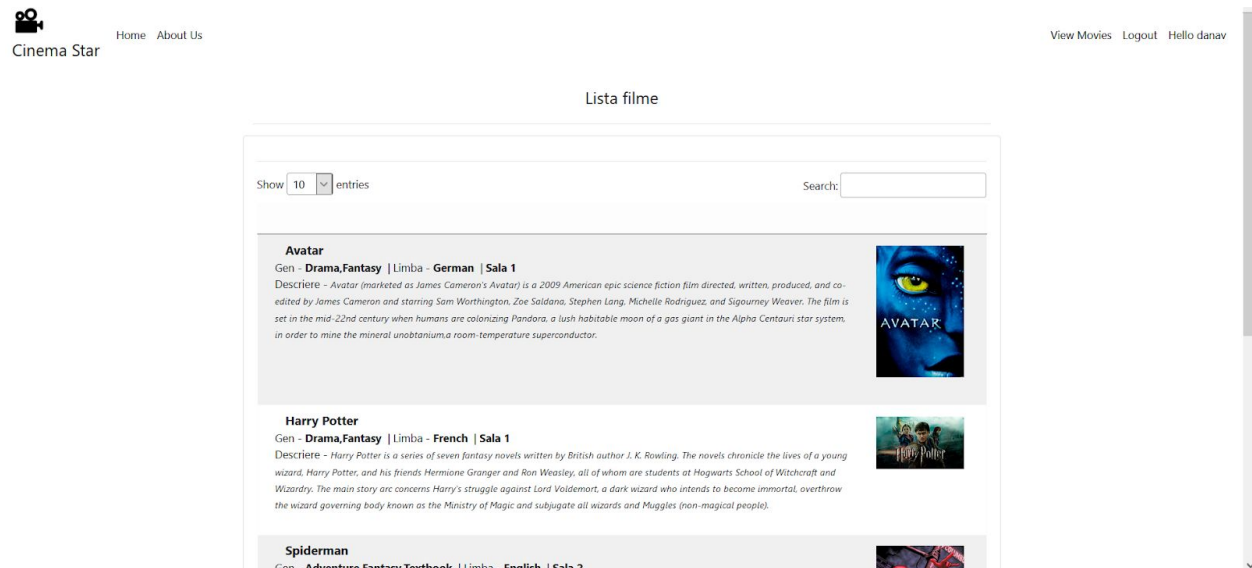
Cinema Star

Home About Us

View Movies Logout Hello danav

Lista filme

Show 10 entries

Search:

**Avatar**
Gen - **Drama,Fantasy** | Limba - **German** | **Sala 1**
Descriere - *Avatar (marketed as James Cameron's Avatar) is a 2009 American epic science fiction film directed, written, produced, and co-edited by James Cameron and starring Sam Worthington, Zoe Saldana, Stephen Lang, Michelle Rodriguez, and Sigourney Weaver. The film is set in the mid-22nd century when humans are colonizing Pandora, a lush habitable moon of a gas giant in the Alpha Centauri star system, in order to mine the mineral unobtanium,a room-temperature superconductor.*

AVATAR

**Harry Potter**
Gen - **Drama,Fantasy** | Limba - **French** | **Sala 1**
Descriere - *Harry Potter is a series of seven fantasy novels written by British author J. K. Rowling. The novels chronicle the lives of a young wizard, Harry Potter, and his friends Hermione Granger and Ron Weasley, all of whom are students at Hogwarts School of Witchcraft and Wizardry. The main story arc concerns Harry's struggle against Lord Voldemort, a dark wizard who intends to become immortal, overthrow the wizard governing body known as the Ministry of Magic and subjugate all wizards and Muggles (non-magical people).*

Harry Potter

**Spiderman**
Gen - **Adventure,Fantasy,Textbook** | Limba - **English** | **Sala 2**